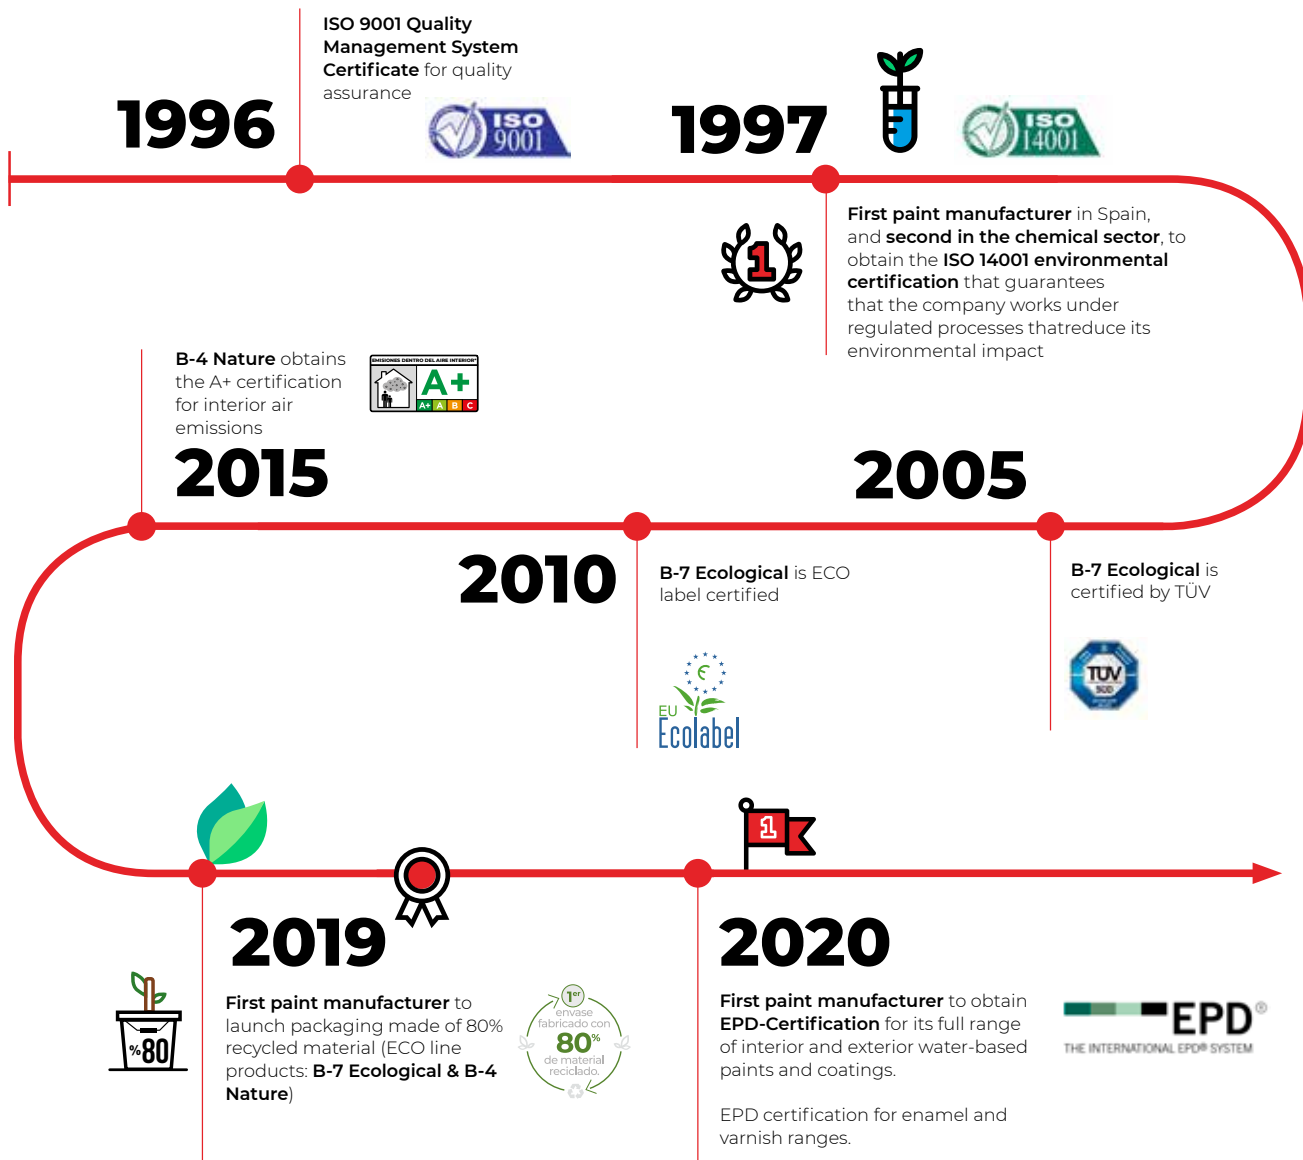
1996

ISO 9001 Quality Management System Certificate for quality assurance

ISO 9001

1997

ISO 14001

First paint manufacturer in Spain, and second in the chemical sector, to obtain the ISO 14001 environmental certification that guarantees that the company works under regulated processes thatreduce its environmental impact

1

B-4 Nature obtains the A+ certification for interior air emissions

EMISIONES DENTRO DEL AIRE INTERIOR
A+
A+ A B C

2015

2005

2010

B-7 Ecological is ECO label certified

EU Ecolabel

B-7 Ecological is certified by TÜV

TÜV SÜD

2019

First paint manufacturer to launch packaging made of 80% recycled material (ECO line products: B-7 Ecological & B-4 Nature)

%80

1er envase fabricado con 80% de material reciclado.

1

2020

First paint manufacturer to obtain EPD-Certification for its full range of interior and exterior water-based paints and coatings.

EPD certification for enamel and varnish ranges.

EPD®
THE INTERNATIONAL EPD® SYSTEM